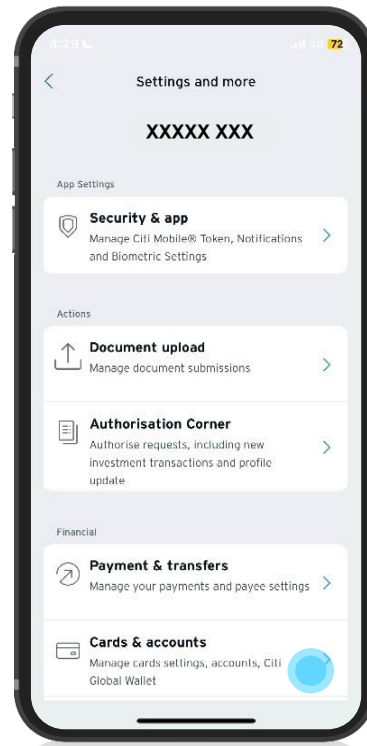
4:29

72

Settings and more

XXXXX XXX

App Settings

Security & app
Manage Citi Mobile® Token, Notifications and Biometric Settings

Actions

Document upload
Manage document submissions

Authorisation Corner
Authorise requests, including new investment transactions and profile update

Financial

Payment & transfers
Manage your payments and payee settings

Cards & accounts
Manage cards settings, accounts, Citi Global Wallet